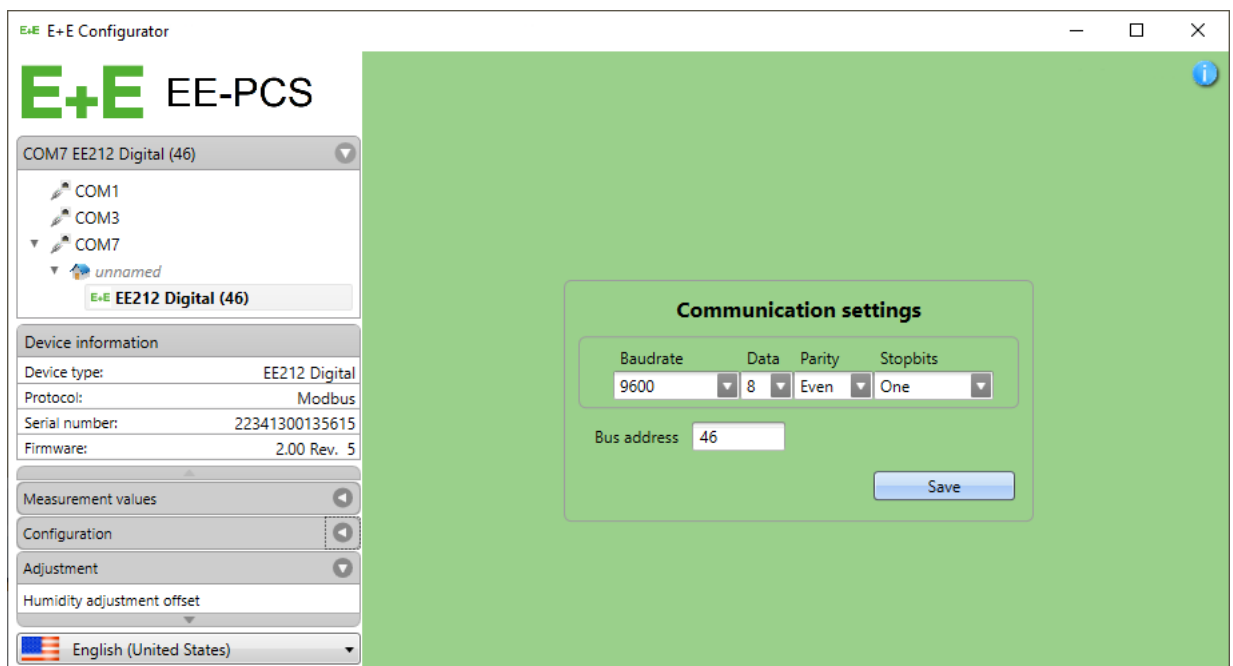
E+E E+E Configurator

E+E EE-PCS

COM7 EE212 Digital (46)

COM1
COM3
COM7
unnamed
E+E EE212 Digital (46)

Device information

| Device type: | EE212 Digital |
|---|---|
| Protocol: | Modbus |
| Serial number: | 22341300135615 |
| Firmware: | 2.00 Rev. 5 |

Measurement values
Configuration
Adjustment
Humidity adjustment offset

English (United States)

Communication settings

| Baudrate | Data | Parity | Stopbits |
|---|---|---|---|
| 9600 | 8 | Even | One |

Bus address 46

Save